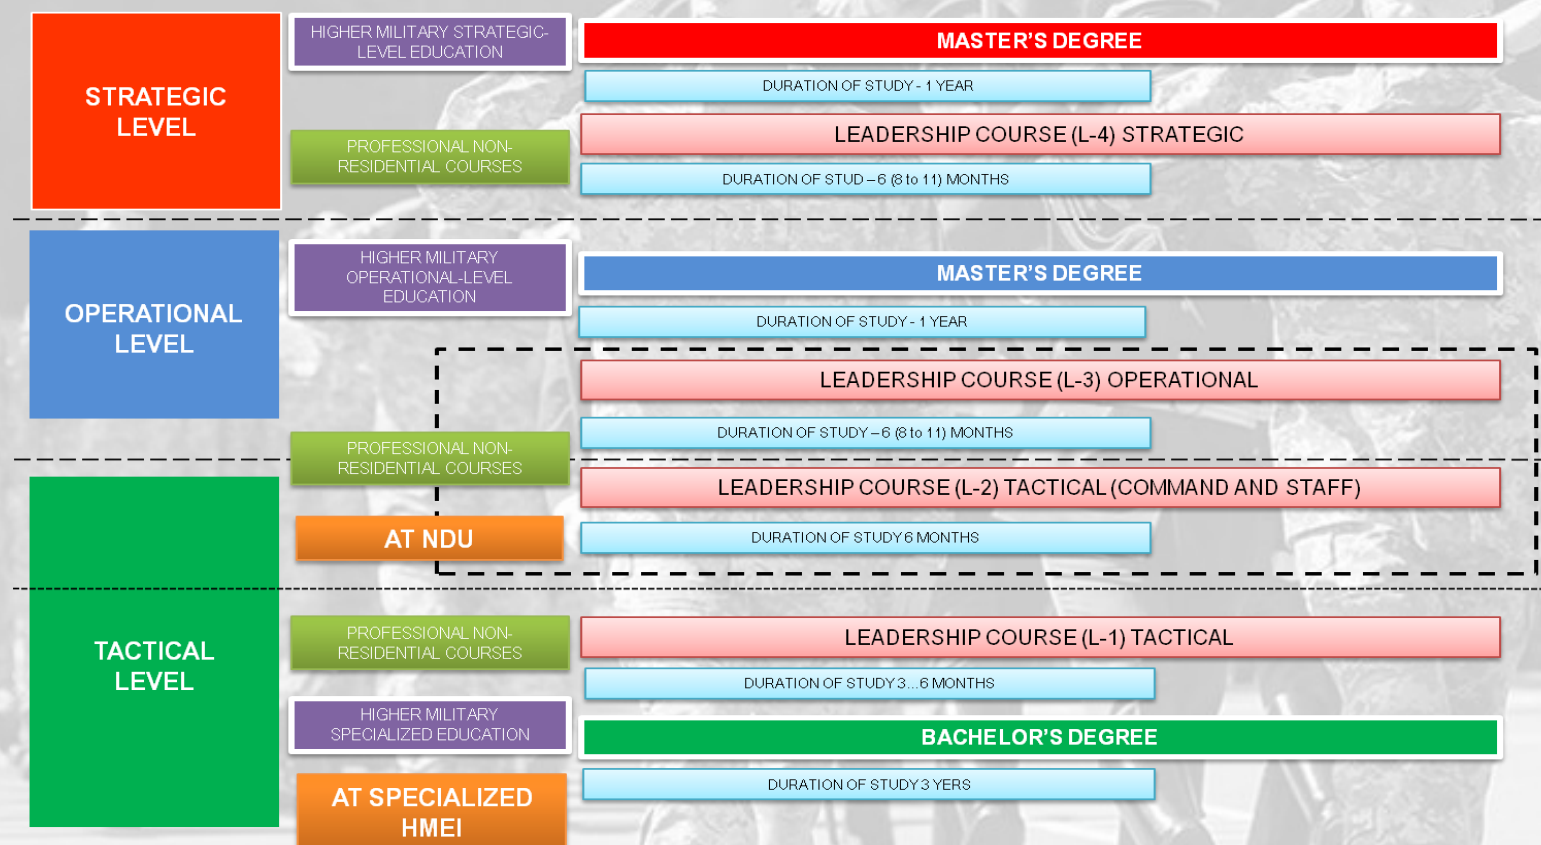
STRATEGIC LEVEL

HIGHER MILITARY STRATEGIC-LEVEL EDUCATION

MASTER'S DEGREE

DURATION OF STUDY - 1 YEAR

PROFESSIONAL NON-RESIDENTIAL COURSES

LEADERSHIP COURSE (L-4) STRATEGIC

DURATION OF STUD – 6 (8 to 11) MONTHS

OPERATIONAL LEVEL

HIGHER MILITARY OPERATIONAL-LEVEL EDUCATION

MASTER'S DEGREE

DURATION OF STUDY - 1 YEAR

LEADERSHIP COURSE (L-3) OPERATIONAL

DURATION OF STUDY – 6 (8 to 11) MONTHS

PROFESSIONAL NON-RESIDENTIAL COURSES

LEADERSHIP COURSE (L-2) TACTICAL (COMMAND AND STAFF)

AT NDU

DURATION OF STUDY 6 MONTHS

TACTICAL LEVEL

PROFESSIONAL NON-RESIDENTIAL COURSES

LEADERSHIP COURSE (L-1) TACTICAL

DURATION OF STUDY 3...6 MONTHS

HIGHER MILITARY SPECIALIZED EDUCATION

BACHELOR'S DEGREE

AT SPECIALIZED HMEI

DURATION OF STUDY 3 YERS